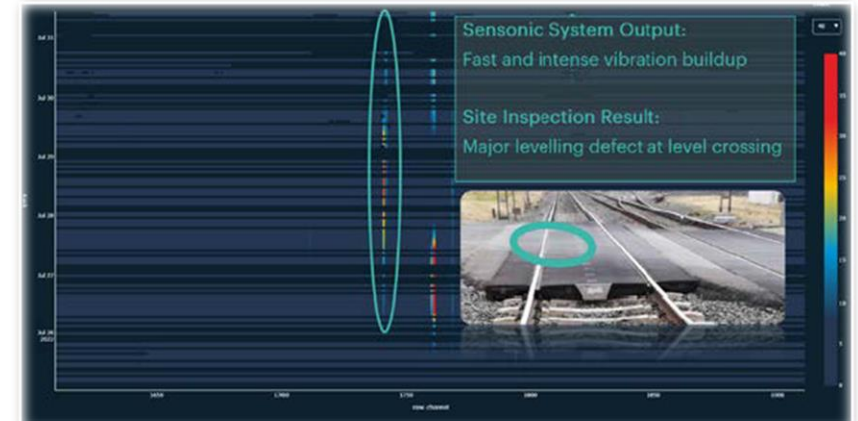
Sensonic System Output:
Fast and intense vibration buildup

Site Inspection Result:
Major levelling defect at level crossing

Jul 31
Jul 30
Jul 29
Jul 28
Jul 27
Jul 26
2022

1650
1700
1750
1800
1850
1900
raw channel